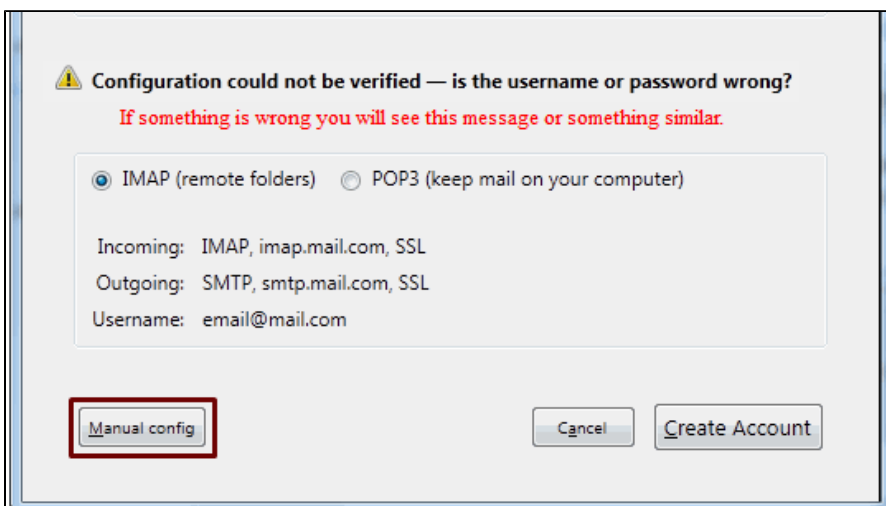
Configuration could not be verified — is the username or password wrong?
If something is wrong you will see this message or something similar.

IMAP (remote folders) POP3 (keep mail on your computer)

Incoming: IMAP, imap.mail.com, SSL
Outgoing: SMTP, smtp.mail.com, SSL
Username: email@mail.com

Manual config

Cancel

Create Account